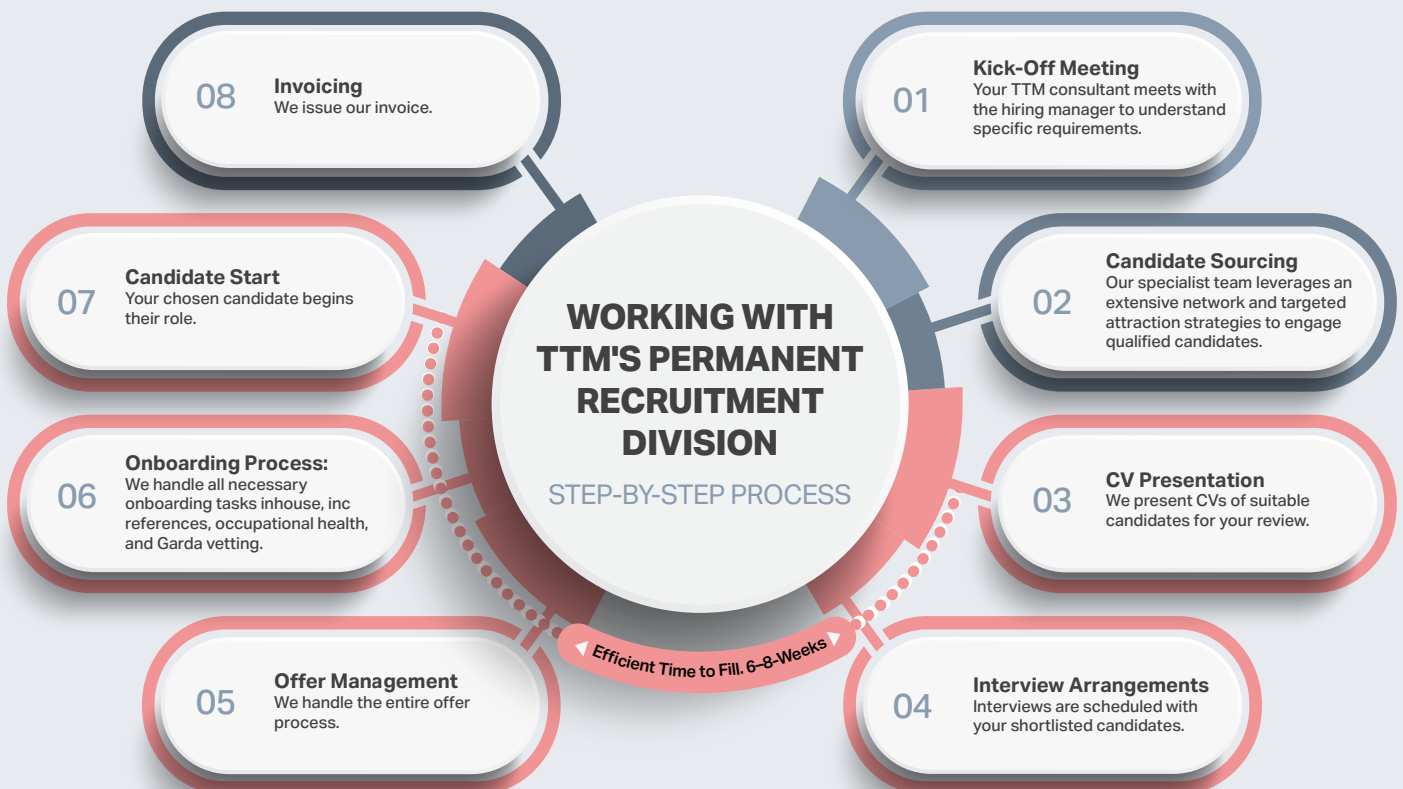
WORKING WITH TTM'S PERMANENT RECRUITMENT DIVISION

STEP-BY-STEP PROCESS

01
Kick-Off Meeting
Your TTM consultant meets with the hiring manager to understand specific requirements.

02
Candidate Sourcing
Our specialist team leverages an extensive network and targeted attraction strategies to engage qualified candidates.

03
CV Presentation
We present CVs of suitable candidates for your review.

04
Interview Arrangements
Interviews are scheduled with your shortlisted candidates.

05
Offer Management
We handle the entire offer process.

06
Onboarding Process:
We handle all necessary onboarding tasks inhouse, inc references, occupational health, and Garda vetting.

07
Candidate Start
Your chosen candidate begins their role.

08
Invoicing
We issue our invoice.

Efficient Time to Fill. 6-8-Weeks